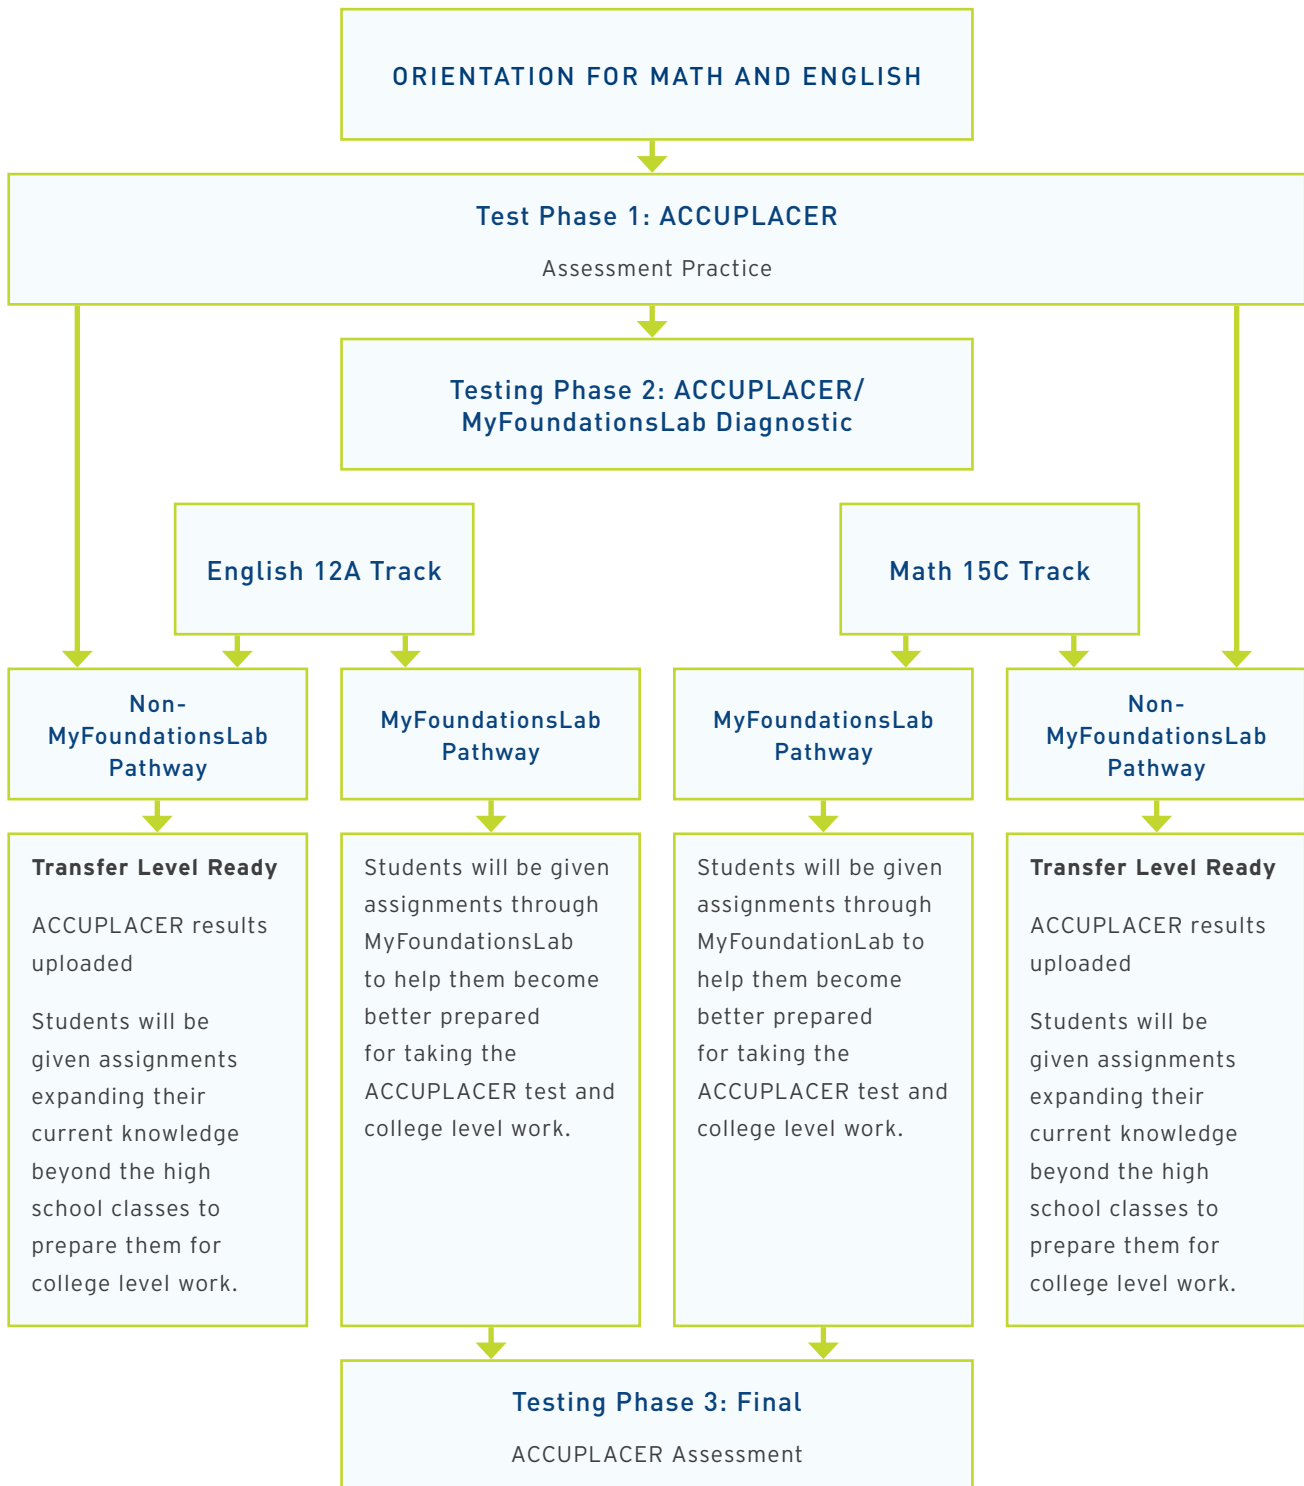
ORIENTATION FOR MATH AND ENGLISH

Test Phase 1: ACCUPLACER

Assessment Practice

Testing Phase 2: ACCUPLACER/ MyFoundationsLab Diagnostic

English 12A Track

Math 15C Track

Non-MyFoundationsLab Pathway

MyFoundationsLab Pathway

MyFoundationsLab Pathway

Non-MyFoundationsLab Pathway

Transfer Level Ready

ACCUPLACER results uploaded

Students will be given assignments expanding their current knowledge beyond the high school classes to prepare them for college level work.

Students will be given assignments through MyFoundationsLab to help them become better prepared for taking the ACCUPLACER test and college level work.

Students will be given assignments through MyFoundationLab to help them become better prepared for taking the ACCUPLACER test and college level work.

Transfer Level Ready

ACCUPLACER results uploaded

Students will be given assignments expanding their current knowledge beyond the high school classes to prepare them for college level work.

Testing Phase 3: Final

ACCUPLACER Assessment